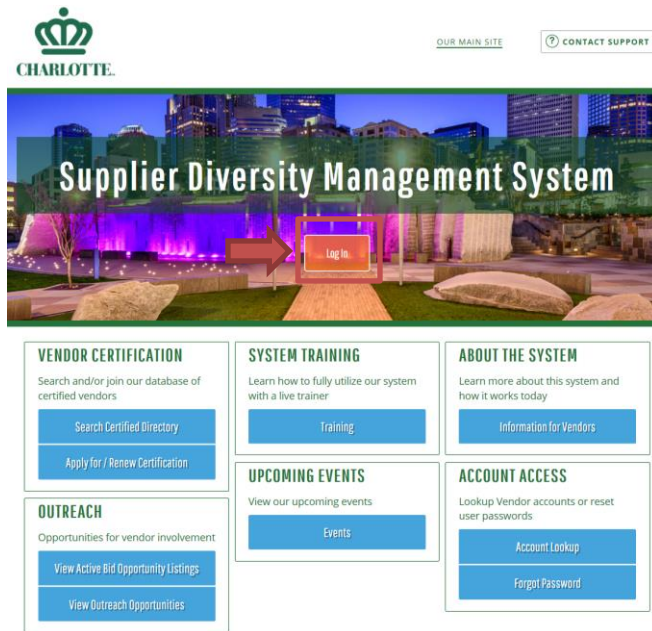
CHARLOTTE.

OUR MAIN SITE

? CONTACT SUPPORT

Supplier Diversity Management System

Log In

VENDOR CERTIFICATION

Search and/or join our database of certified vendors

Search Certified Directory

Apply for / Renew Certification

OUTREACH

Opportunities for vendor involvement

View Active Bid Opportunity Listings

View Outreach Opportunities

SYSTEM TRAINING

Learn how to fully utilize our system with a live trainer

Training

UPCOMING EVENTS

View our upcoming events

Events

ABOUT THE SYSTEM

Learn more about this system and how it works today

Information for Vendors

ACCOUNT ACCESS

Lookup Vendor accounts or reset user passwords

Account Lookup

Forgot Password